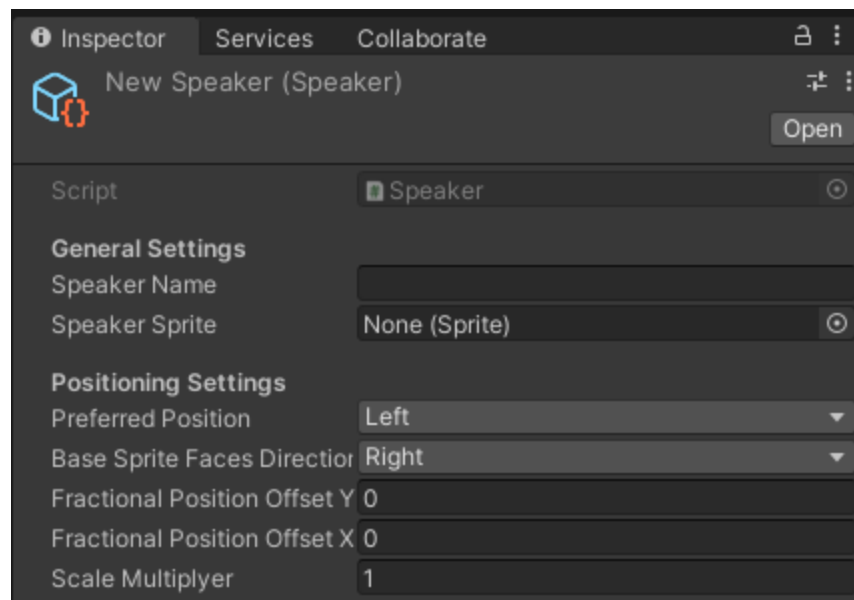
Inspector Services Collaborate

New Speaker (Speaker)

Open

Script Speaker

General Settings

Speaker Name

Speaker Sprite None (Sprite)

Positioning Settings

Preferred Position Left

Base Sprite Faces Directior Right

Fractional Position Offset Y 0

Fractional Position Offset X 0

Scale Multiplyer 1